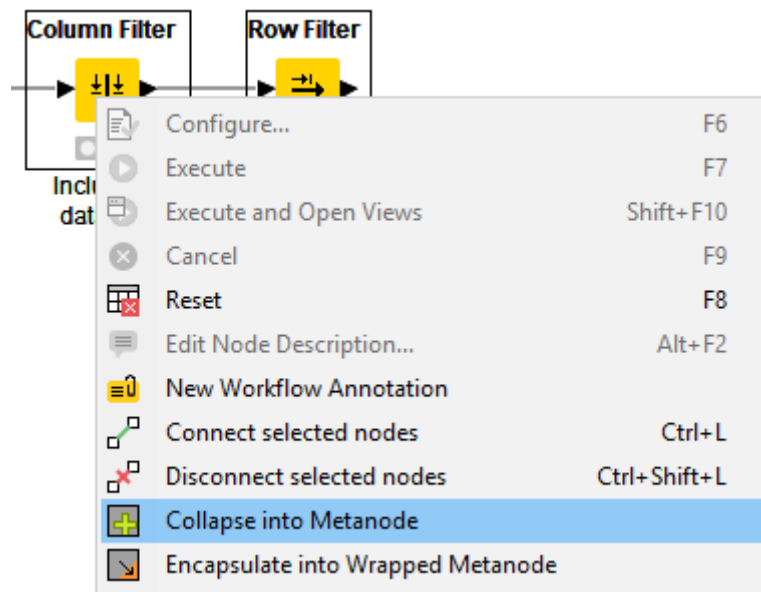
Column Filter
Row Filter
Inclu
dat

Configure... F6
Execute F7
Execute and Open Views Shift+F10
Cancel F9
Reset F8
Edit Node Description... Alt+F2
New Workflow Annotation
Connect selected nodes Ctrl+L
Disconnect selected nodes Ctrl+Shift+L
Collapse into Metanode
Encapsulate into Wrapped Metanode